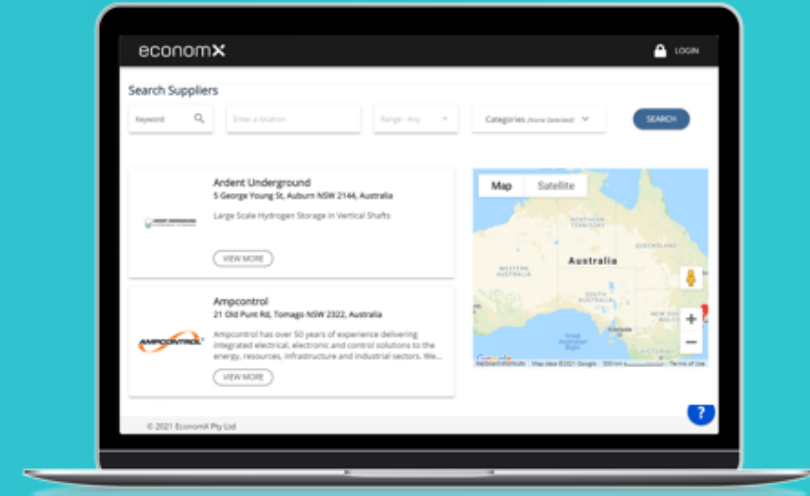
economX

LOGIN

Search Suppliers

Keyword

Enter a location

Range - Any

Categories (None Selected)

SEARCH

Ardent Underground
5 George Young St, Auburn NSW 2144, Australia
Large Scale Hydrogen Storage in Vertical Shafts

VIEW MORE

Ampcontrol
21 Old Punt Rd, Tomago NSW 2322, Australia
Ampcontrol has over 50 years of experience delivering integrated electrical, electronic and control solutions to the energy, resources, infrastructure and industrial sectors. We...

VIEW MORE

AMPCONTROL

Map Satellite

NORTHERN TERRITORY

QUEENSLAND

WESTERN AUSTRALIA

Australia

SOUTH AUSTRALIA

NEW SOUTH WALES

VICTORIA

Google

Keyboard shortcuts Map data ©2021 Google 500 km Terms of Use

© 2021 EconomX Pty Ltd

?